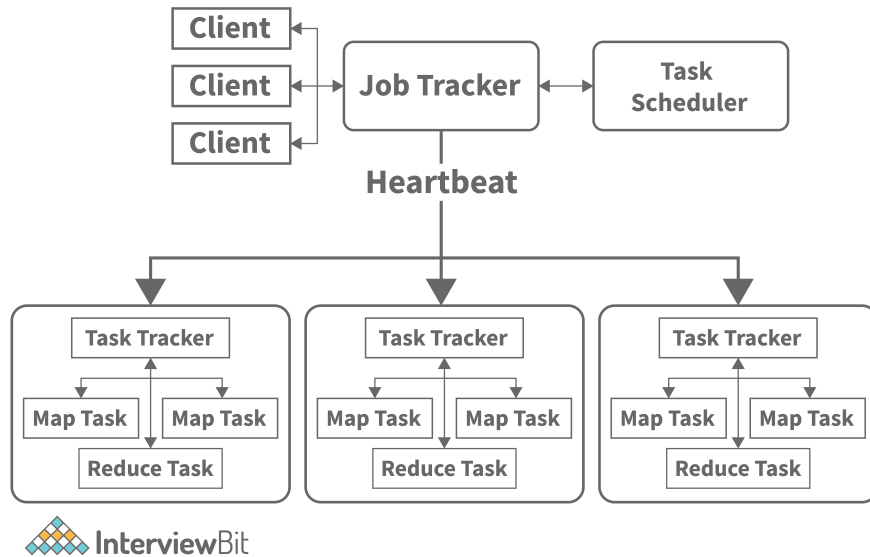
Client
Client
Client
Job Tracker
Task Scheduler
Heartbeat

Task Tracker
Map Task
Map Task
Reduce Task

Task Tracker
Map Task
Map Task
Reduce Task

Task Tracker
Map Task
Map Task
Reduce Task

InterviewBit